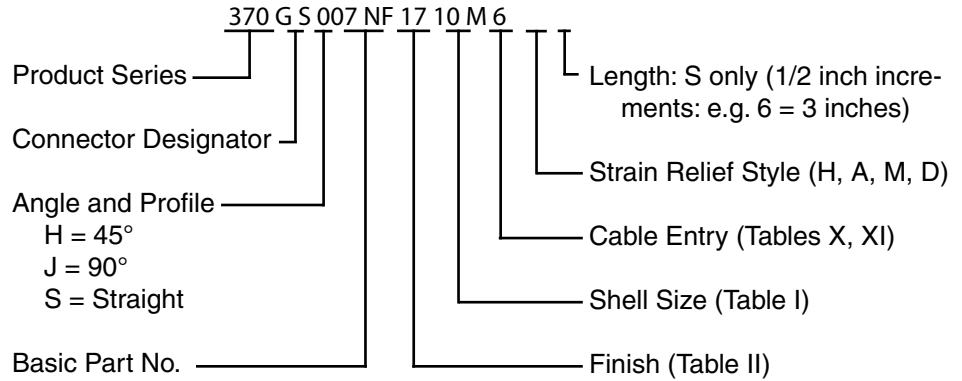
370 G S 007 NF 17 10 M 6

Product Series

Connector Designator

Angle and Profile
H = 45°
J = 90°
S = Straight

Basic Part No.

Length: S only (1/2 inch increments: e.g. 6 = 3 inches)

Strain Relief Style (H, A, M, D)

Cable Entry (Tables X, XI)

Shell Size (Table I)

Finish (Table II)